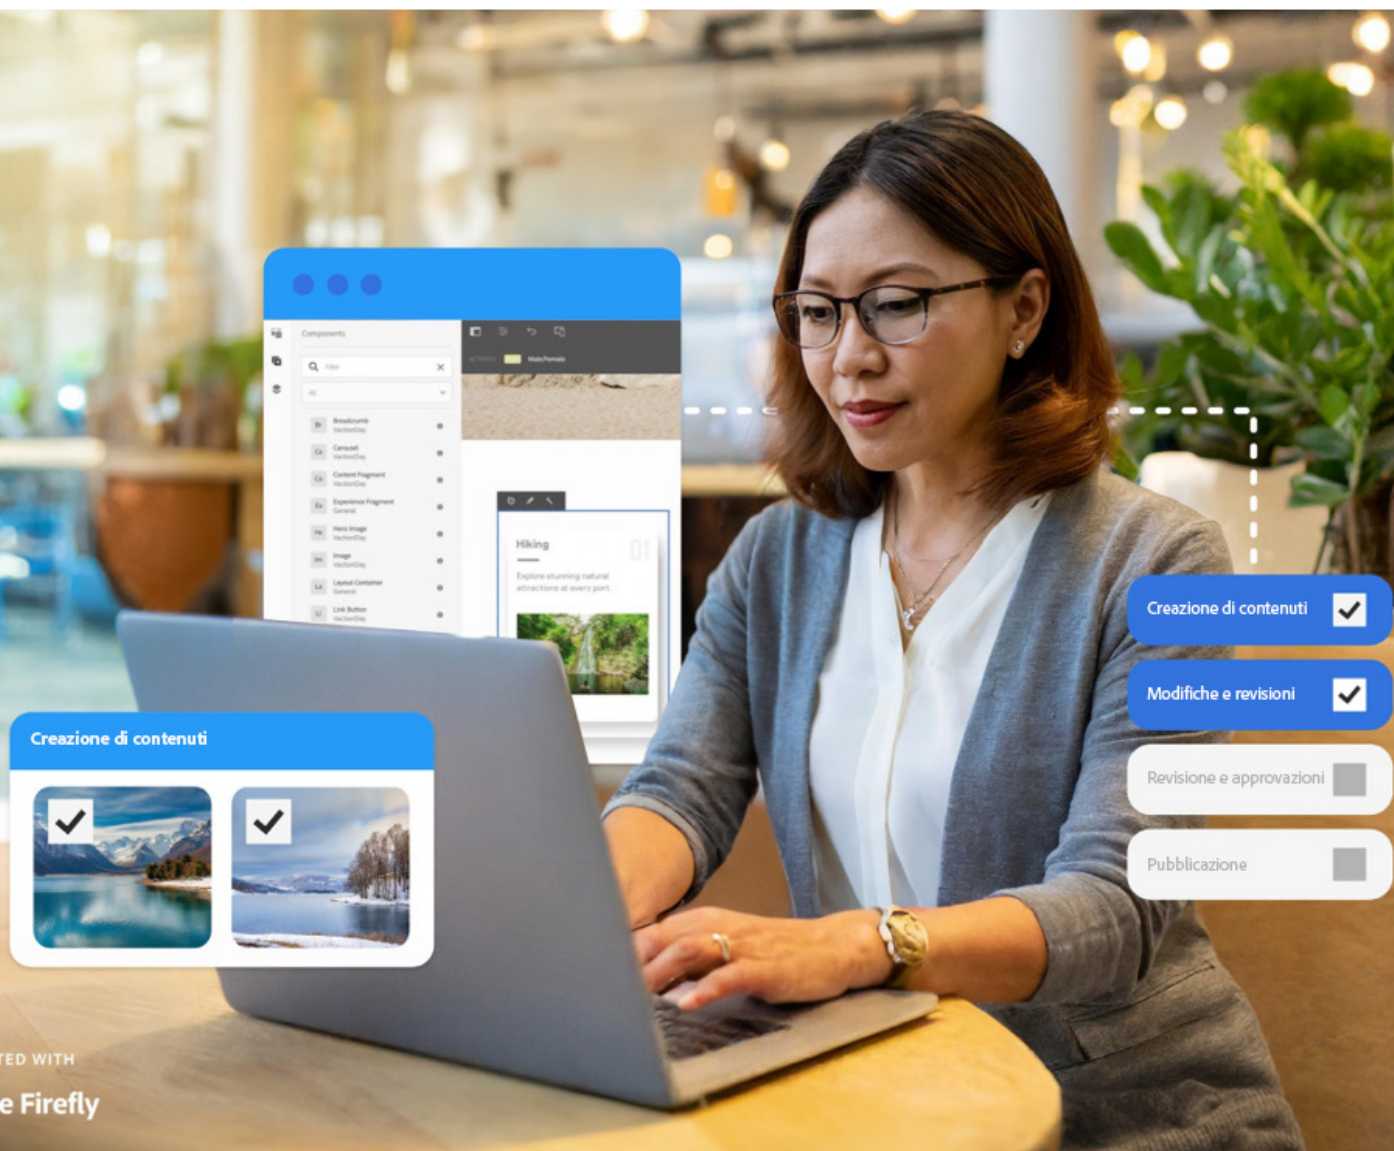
Components

Filter

All

Breadcrumb
VacationDay

Carousel
VacationDay

Content Fragment
VacationDay

Experience Fragment
General

Hero Image
VacationDay

Image
VacationDay

Layout Container
General

Link Button
VacationDay

Male/Female

Hiking

01

Explore stunning natural attractions at every port.

Creazione di contenuti

Modifiche e revisioni

Revisione e approvazioni

Pubblicazione

Creazione di contenuti

TED WITH

e Firefly